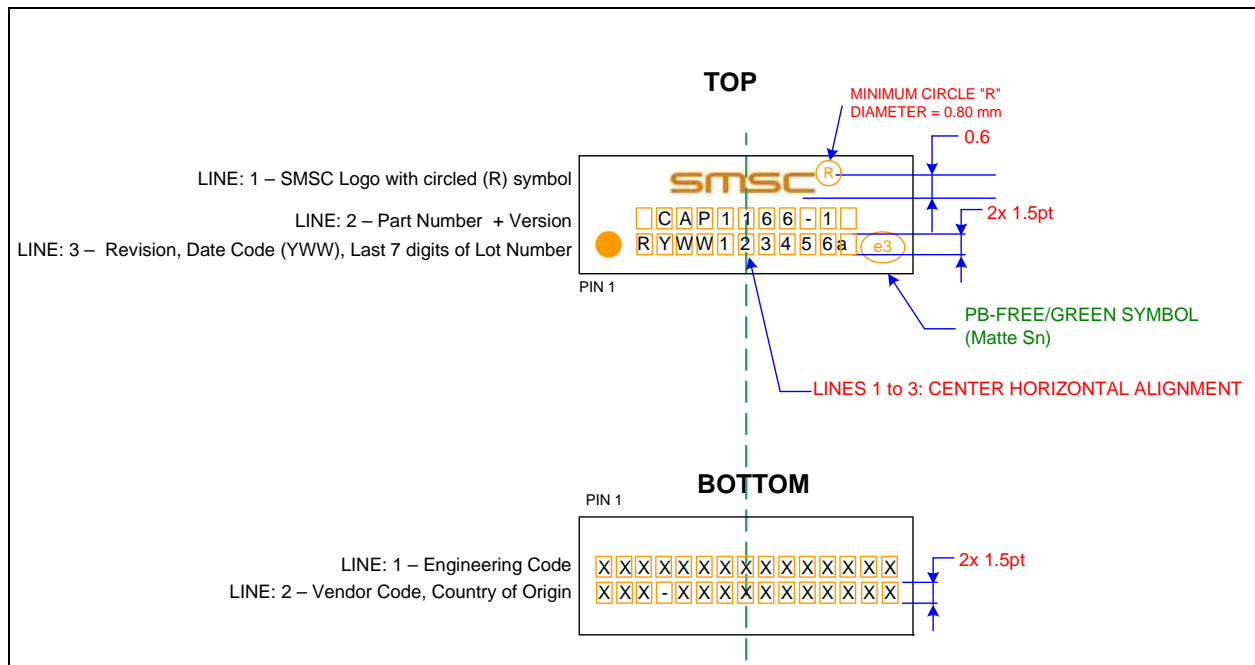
TOP

MINIMUM CIRCLE "R" DIAMETER = 0.80 mm

0.6

LINE: 1 – SMSC Logo with circled (R) symbol

SMSC R

LINE: 2 – Part Number + Version

CAP1166-1

2x 1.5pt

LINE: 3 – Revision, Date Code (YWW), Last 7 digits of Lot Number

RYWW123456a e3

PIN 1

PB-FREE/GREEN SYMBOL (Matte Sn)

LINES 1 to 3: CENTER HORIZONTAL ALIGNMENT

BOTTOM

PIN 1

LINE: 1 – Engineering Code

XXXXXXXXXXXXXXX

2x 1.5pt

LINE: 2 – Vendor Code, Country of Origin

XXX-XXXXXXXXXXX